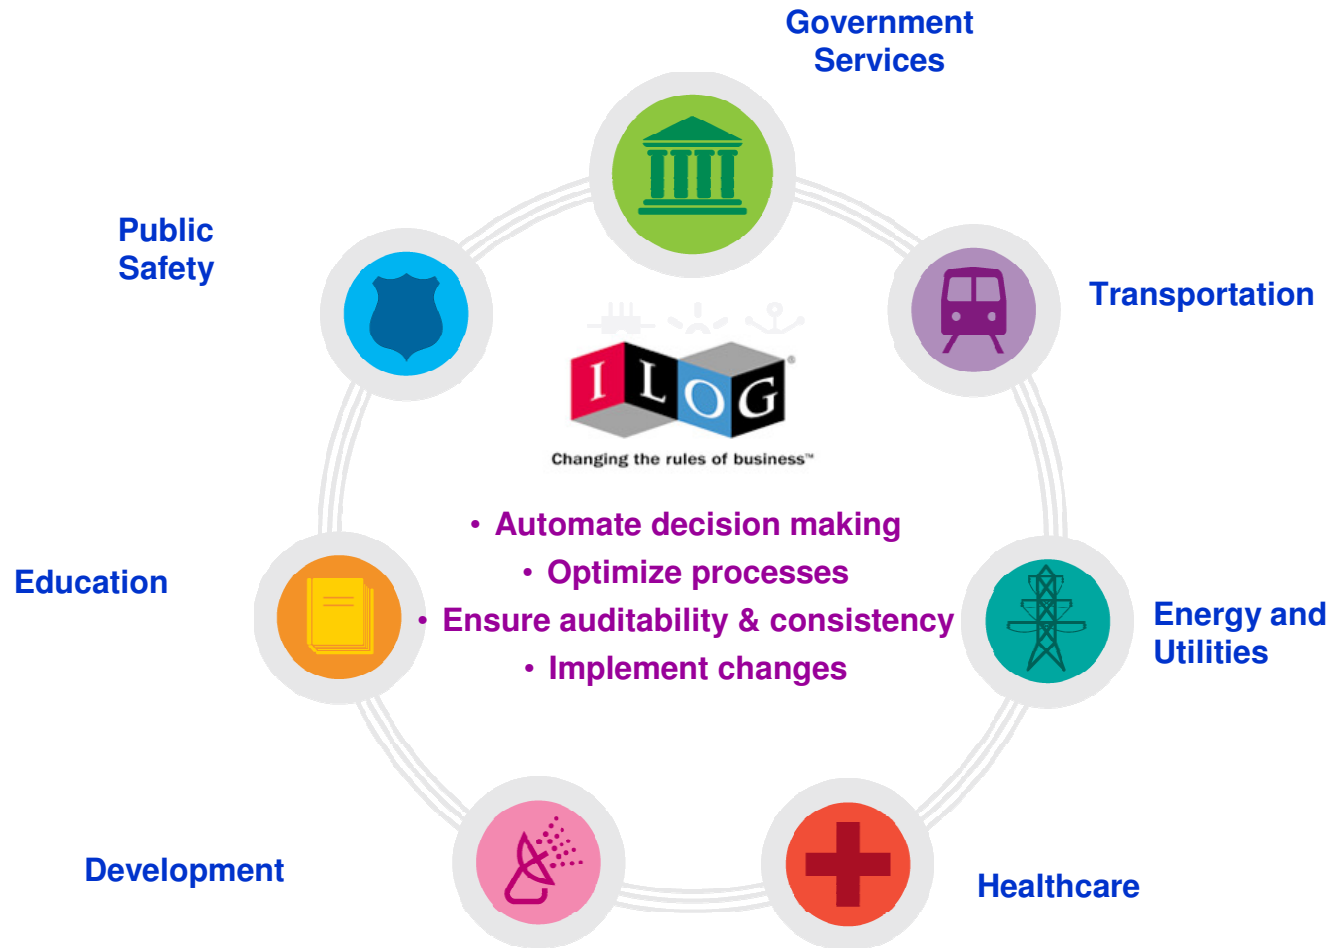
Government Services

Public Safety

Transportation

ILOG®

Changing the rules of business™

• Automate decision making
• Optimize processes
• Ensure auditability & consistency
• Implement changes

Education

Energy and Utilities

Development

Healthcare